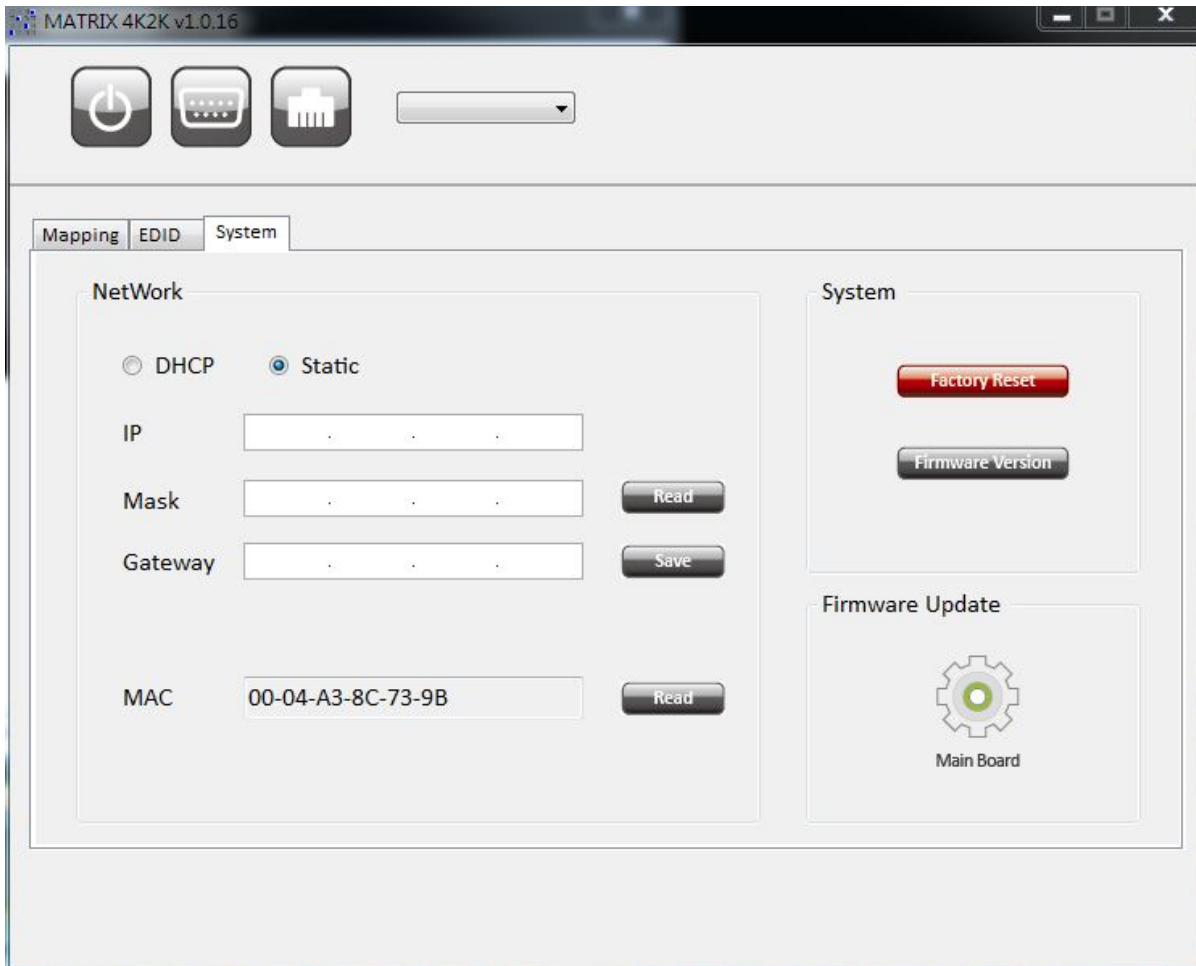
MATRIX 4K2K v1.0.16

Mapping EDID System

NetWork

DHCP Static

IP . . .

Mask . . . Read

Gateway . . . Save

MAC 00-04-A3-8C-73-9B Read

System

Factory Reset

Firmware Version

Firmware Update

Main Board